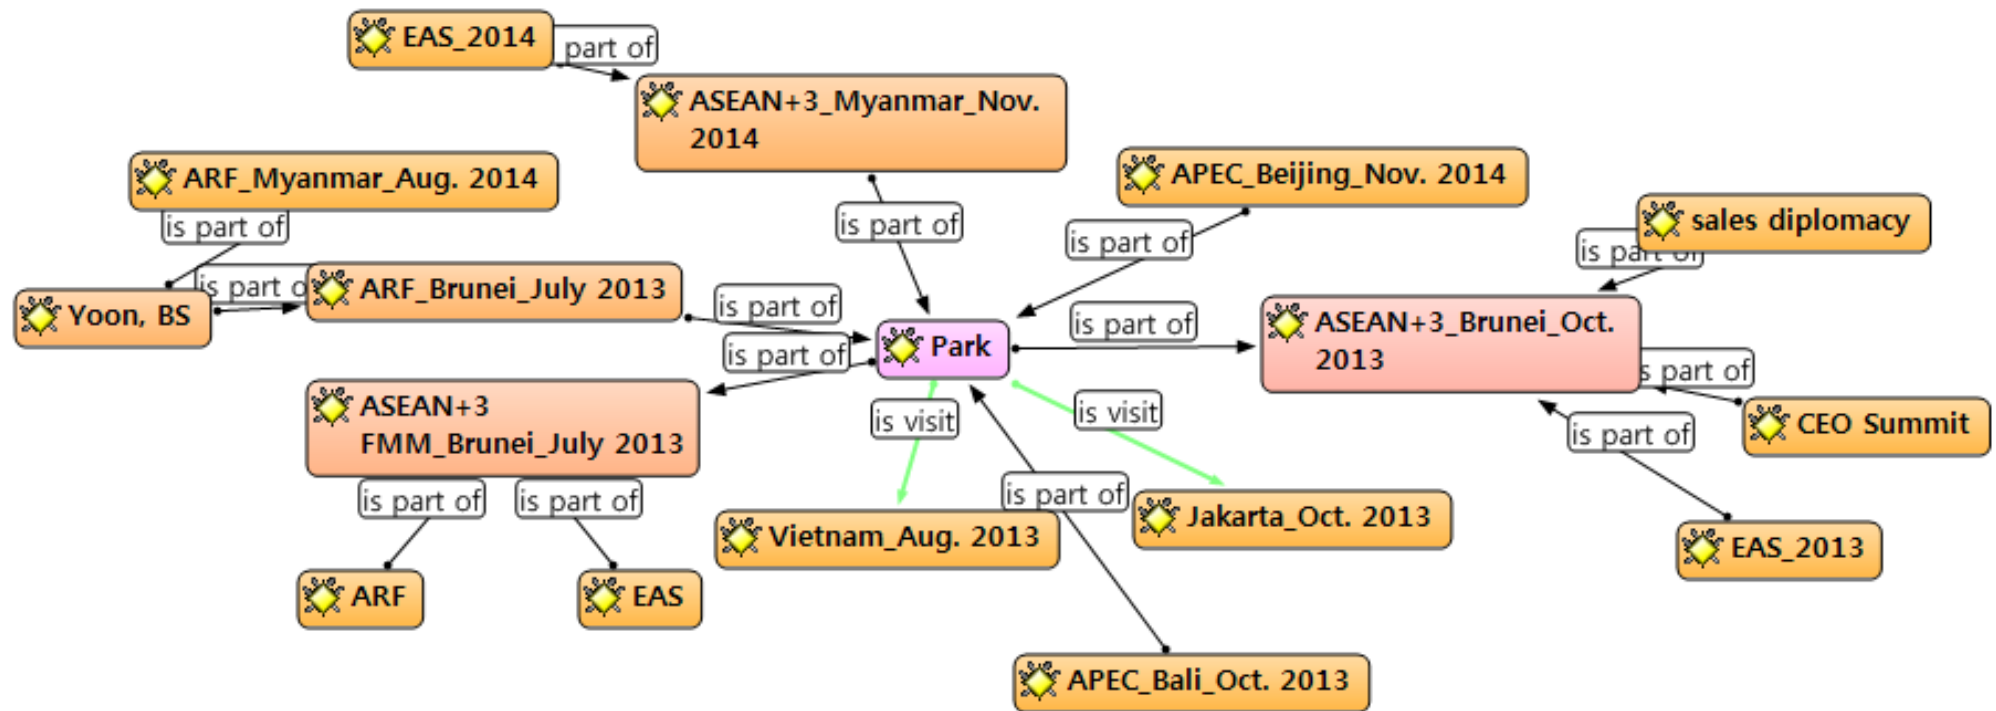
EAS_2014
part of
ASEAN+3_Myanmar_Nov. 2014
ARF_Myanmar_Aug. 2014
is part of
APEC_Beijing_Nov. 2014
sales diplomacy
is part of
is part of
is part of
is part of
Yoon, BS
ARF_Brunei_July 2013
is part of
Park
is part of
ASEAN+3_Brunei_Oct. 2013
is part of
is part of
ASEAN+3 FMM_Brunei_July 2013
is visit
is visit
CEO Summit
is part of
is part of
is part of
is part of
Jakarta_Oct. 2013
Vietnam_Aug. 2013
EAS_2013
ARF
EAS
APEC_Bali_Oct. 2013